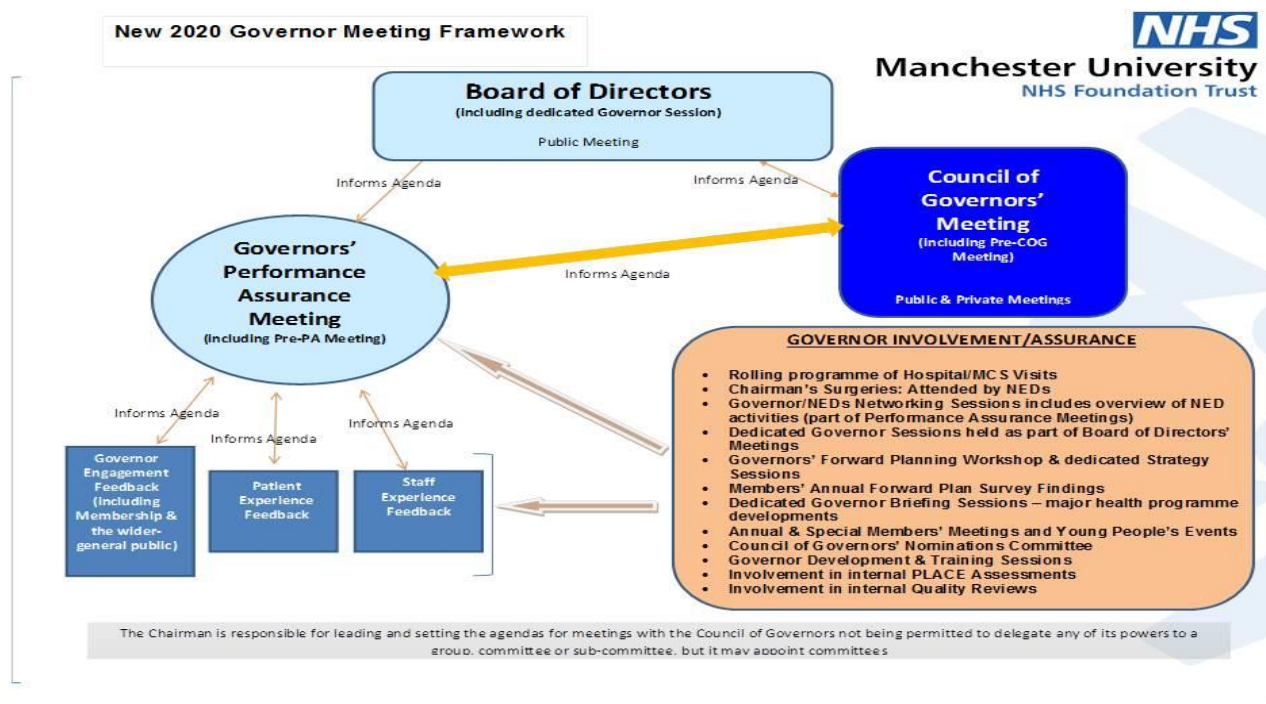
New 2020 Governor Meeting Framework

NHS
Manchester University
NHS Foundation Trust

Board of Directors
(including dedicated Governor Session)
Public Meeting

Informs Agenda

Informs Agenda

Council of Governors' Meeting
(including Pre-COG Meeting)
Public & Private Meetings

Governors' Performance Assurance Meeting
(including Pre-PA Meeting)

Informs Agenda

GOVERNOR INVOLVEMENT/ASSURANCE

- Rolling programme of Hospital/MCS Visits
- Chairman's Surgeries: Attended by NEDs
- Governor/NEDs Networking Sessions includes overview of NED activities (part of Performance Assurance Meetings)
- Dedicated Governor Sessions held as part of Board of Directors' Meetings
- Governors' Forward Planning Workshop & dedicated Strategy Sessions
- Members' Annual Forward Plan Survey Findings
- Dedicated Governor Briefing Sessions – major health programme developments
- Annual & Special Members' Meetings and Young People's Events
- Council of Governors' Nominations Committee
- Governor Development & Training Sessions
- Involvement in internal PLACE Assessments
- Involvement in internal Quality Reviews

Informs Agenda

Informs Agenda

Informs Agenda

Governor Engagement Feedback (including Membership & the wider-general public)

Patient Experience Feedback

Staff Experience Feedback

The Chairman is responsible for leading and setting the agendas for meetings with the Council of Governors not being permitted to delegate any of its powers to a group, committee or sub-committee, but it may appoint committees